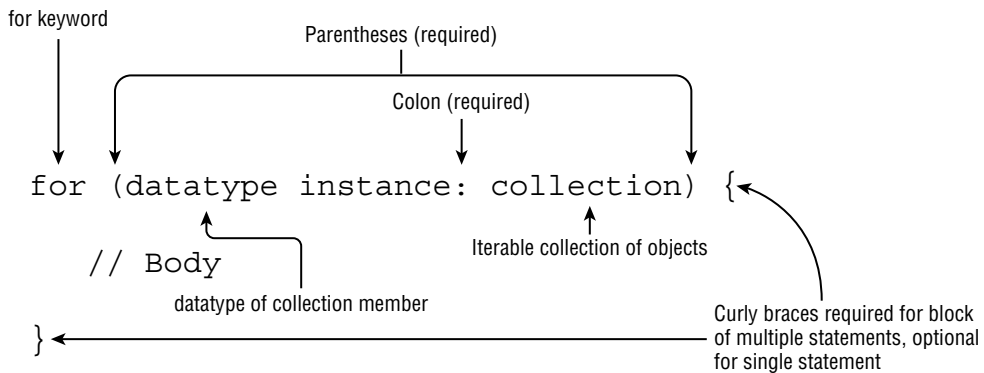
for keyword

Parentheses (required)

Colon (required)

for (datatype instance: collection) {

Iterable collection of objects

// Body

datatype of collection member

}

Curly braces required for block of multiple statements, optional for single statement